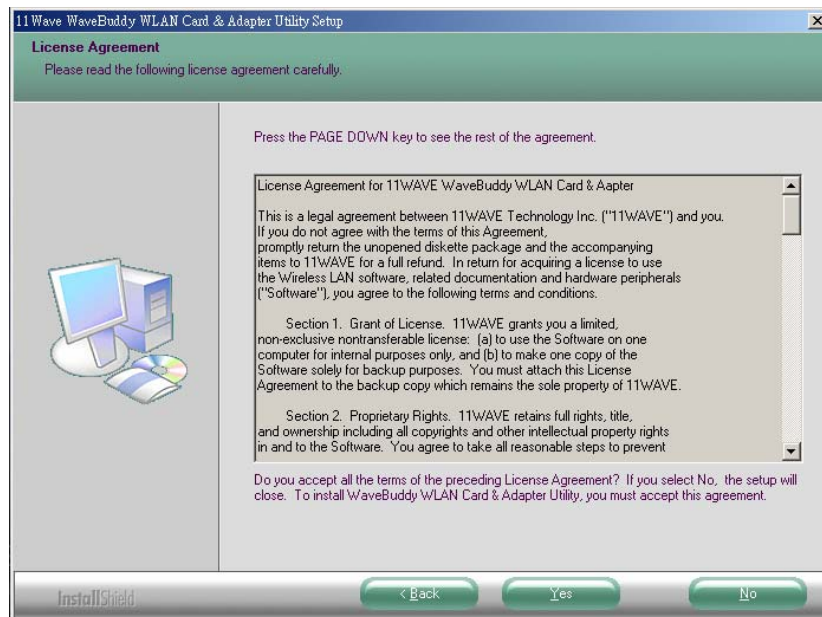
11 Wave WaveBuddy WLAN Card & Adapter Utility Setup

License Agreement
Please read the following license agreement carefully.

Press the PAGE DOWN key to see the rest of the agreement.

License Agreement for 11WAVE WaveBuddy WLAN Card & Aapter

This is a legal agreement between 11WAVE Technology Inc. ("11WAVE") and you. If you do not agree with the terms of this Agreement, promptly return the unopened diskette package and the accompanying items to 11WAVE for a full refund. In return for acquiring a license to use the Wireless LAN software, related documentation and hardware peripherals ("Software"), you agree to the following terms and conditions.

Section 1. Grant of License. 11WAVE grants you a limited, non-exclusive nontransferable license: (a) to use the Software on one computer for internal purposes only, and (b) to make one copy of the Software solely for backup purposes. You must attach this License Agreement to the backup copy which remains the sole property of 11WAVE.

Section 2. Proprietary Rights. 11WAVE retains full rights, title, and ownership including all copyrights and other intellectual property rights in and to the Software. You agree to take all reasonable steps to prevent

Do you accept all the terms of the preceding License Agreement? If you select No, the setup will close. To install WaveBuddy WLAN Card & Adapter Utility, you must accept this agreement.

InstallShield

< Back

Yes

No